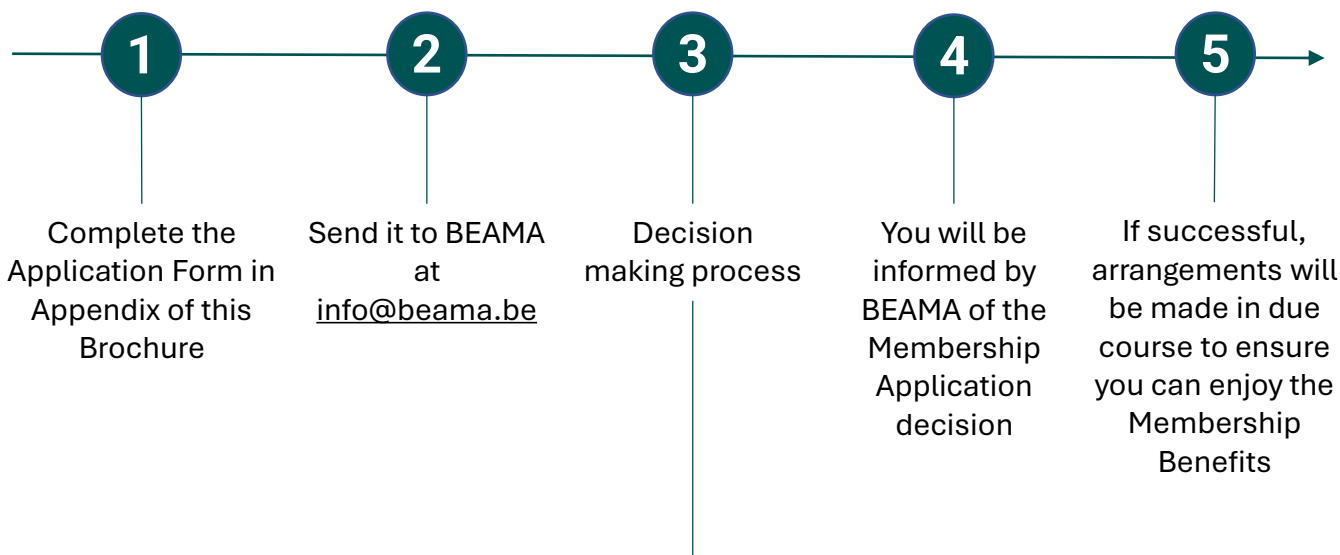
1

Complete the Application Form in Appendix of this Brochure

2

Send it to BEAMA at info@beama.be

3

Decision making process

4

You will be informed by BEAMA of the Membership Application decision

5

If successful, arrangements will be made in due course to ensure you can enjoy the Membership Benefits